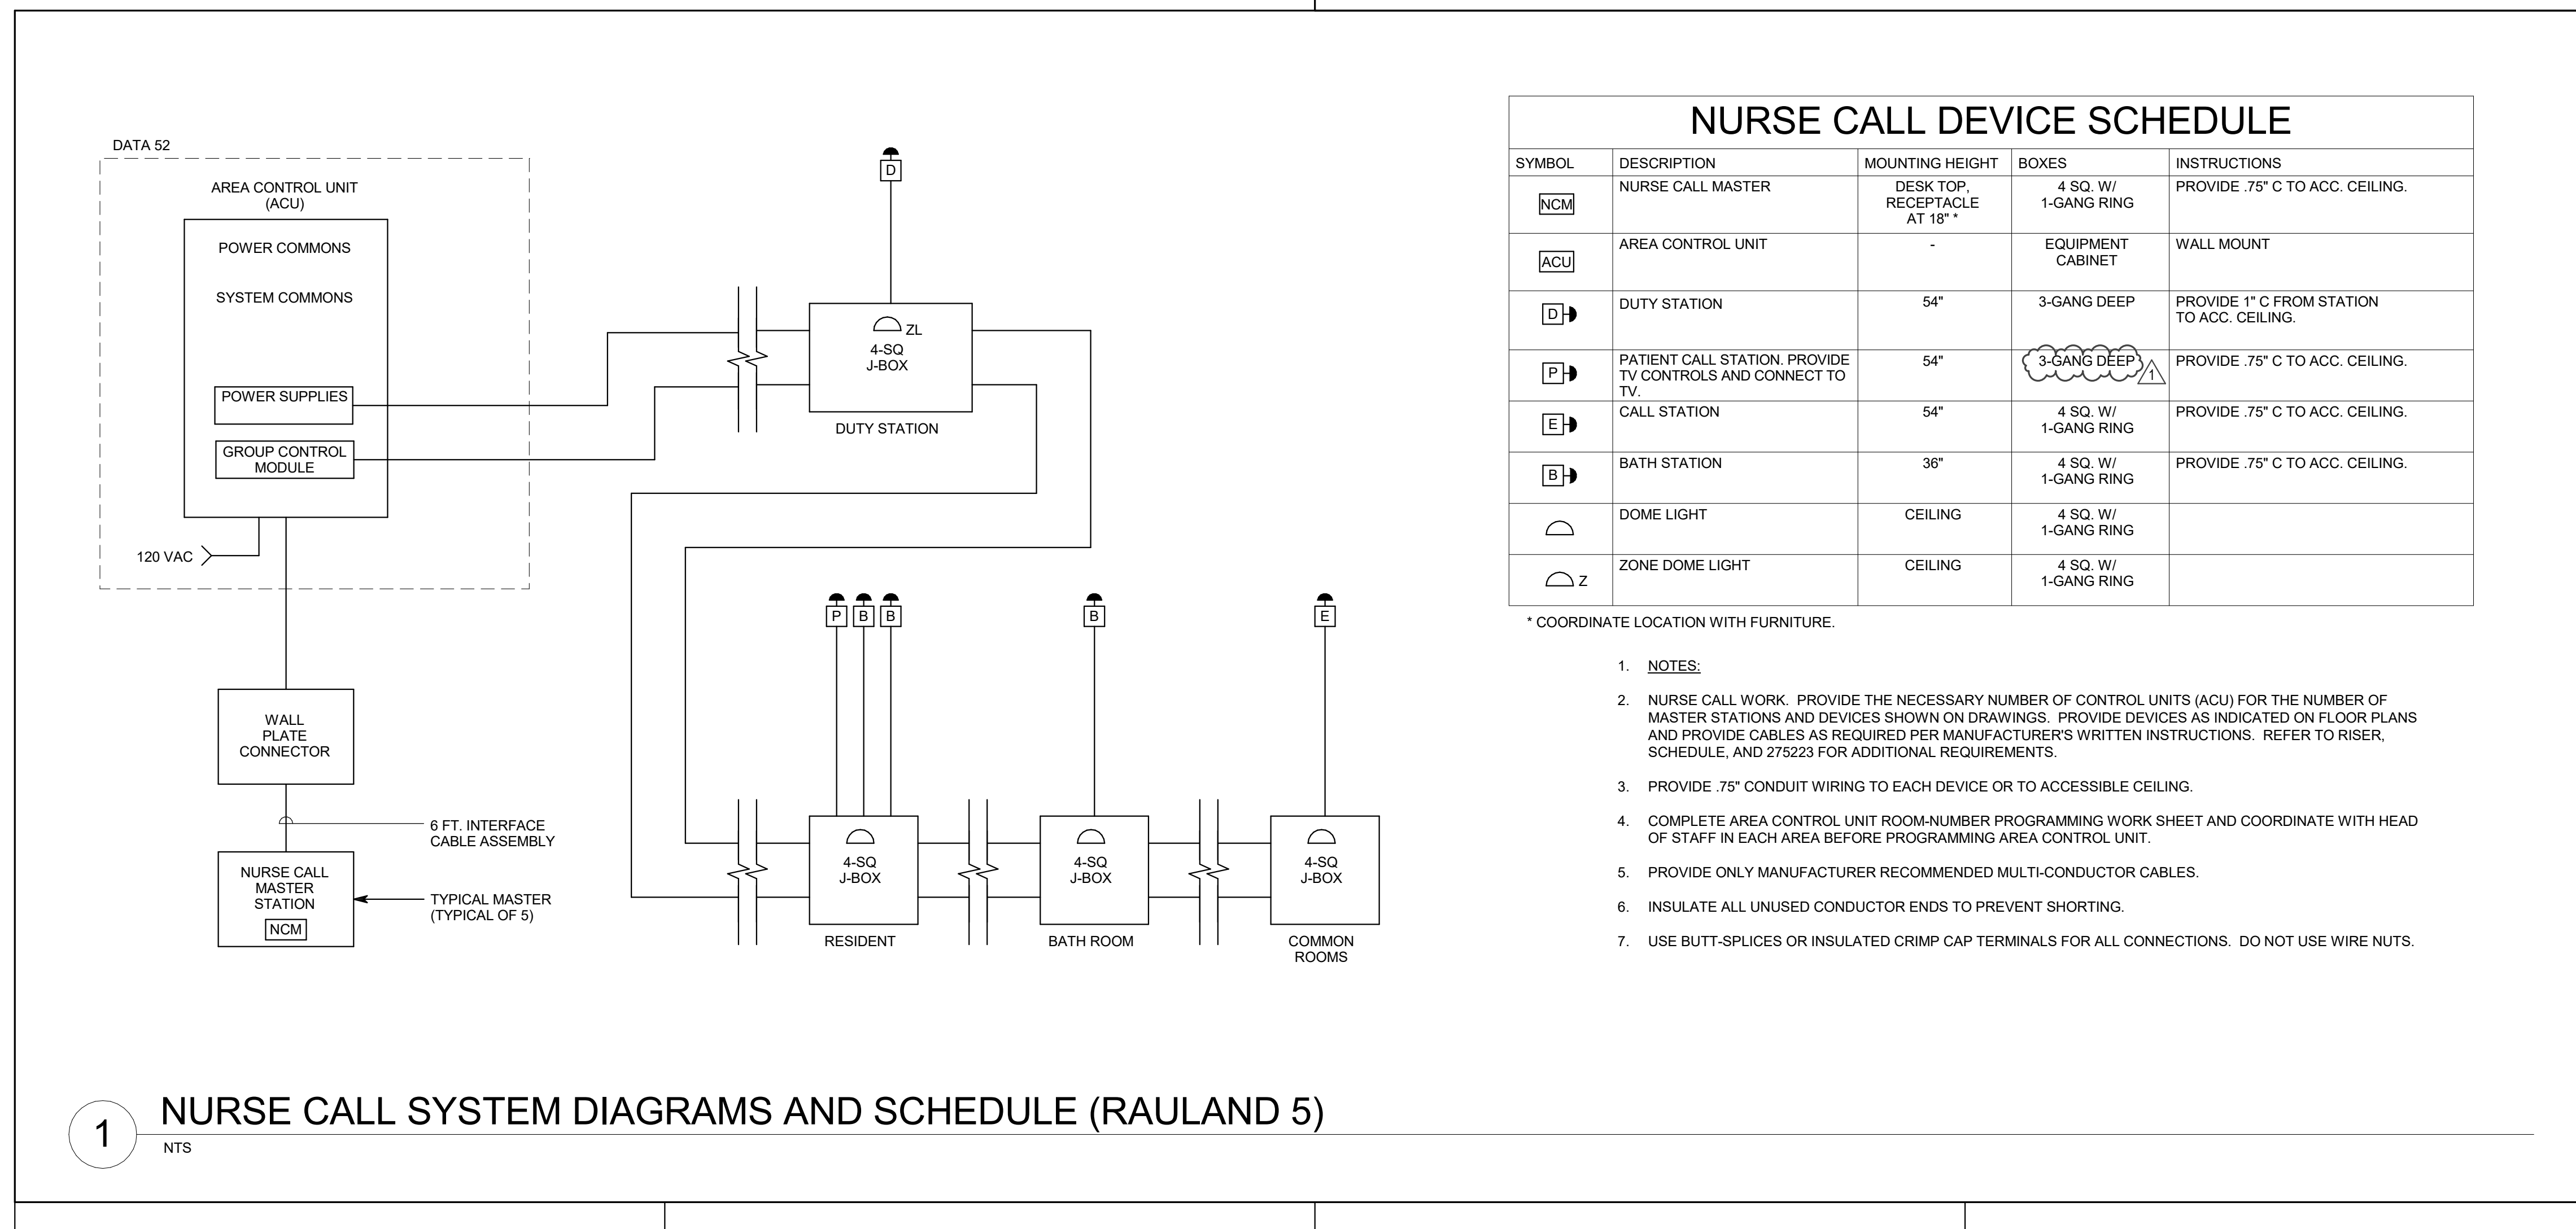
DATA 52

AREA CONTROL UNIT (ACU)

POWER COMMONS

SYSTEM COMMONS

POWER SUPPLIES

GROUP CONTROL MODULE

120 VAC

WALL PLATE CONNECTOR

6 FT. INTERFACE CABLE ASSEMBLY

NURSE CALL MASTER STATION

NCM

TYPICAL MASTER (TYPICAL OF 5)

D

ZL

4-SQ J-BOX

DUTY STATION

P B B

B

E

4-SQ J-BOX

RESIDENT

4-SQ J-BOX

BATH ROOM

4-SQ J-BOX

COMMON ROOMS

NURSE CALL DEVICE SCHEDULE

| SYMBOL | DESCRIPTION | MOUNTING HEIGHT | BOXES | INSTRUCTIONS |
|---|---|---|---|---|
| NCM | NURSE CALL MASTER | DESK TOP, RECEPTACLE AT 18" * | 4 SQ. W/ 1-GANG RING | PROVIDE .75" C TO ACC. CEILING. |
| ACU | AREA CONTROL UNIT | - | EQUIPMENT CABINET | WALL MOUNT |
| D | DUTY STATION | 54" | 3-GANG DEEP | PROVIDE 1" C FROM STATION TO ACC. CEILING. |
| P | PATIENT CALL STATION. PROVIDE TV CONTROLS AND CONNECT TO TV. | 54" | 3-GANG DEEP 1 | PROVIDE .75" C TO ACC. CEILING. |
| E | CALL STATION | 54" | 4 SQ. W/ 1-GANG RING | PROVIDE .75" C TO ACC. CEILING. |
| B | BATH STATION | 36" | 4 SQ. W/ 1-GANG RING | PROVIDE .75" C TO ACC. CEILING. |
|  | DOME LIGHT | CEILING | 4 SQ. W/ 1-GANG RING |  |
| Z | ZONE DOME LIGHT | CEILING | 4 SQ. W/ 1-GANG RING |  |

* COORDINATE LOCATION WITH FURNITURE.

1. NOTES:

2. NURSE CALL WORK. PROVIDE THE NECESSARY NUMBER OF CONTROL UNITS (ACU) FOR THE NUMBER OF MASTER STATIONS AND DEVICES SHOWN ON DRAWINGS. PROVIDE DEVICES AS INDICATED ON FLOOR PLANS AND PROVIDE CABLES AS REQUIRED PER MANUFACTURER'S WRITTEN INSTRUCTIONS. REFER TO RISER, SCHEDULE, AND 275223 FOR ADDITIONAL REQUIREMENTS.

3. PROVIDE .75" CONDUIT WIRING TO EACH DEVICE OR TO ACCESSIBLE CEILING.

4. COMPLETE AREA CONTROL UNIT ROOM-NUMBER PROGRAMMING WORK SHEET AND COORDINATE WITH HEAD OF STAFF IN EACH AREA BEFORE PROGRAMMING AREA CONTROL UNIT.

5. PROVIDE ONLY MANUFACTURER RECOMMENDED MULTI-CONDUCTOR CABLES.

6. INSULATE ALL UNUSED CONDUCTOR ENDS TO PREVENT SHORTING.

7. USE BUTT-SPLICES OR INSULATED CRIMP CAP TERMINALS FOR ALL CONNECTIONS. DO NOT USE WIRE NUTS.

1

NURSE CALL SYSTEM DIAGRAMS AND SCHEDULE (RAULAND 5)

NTS